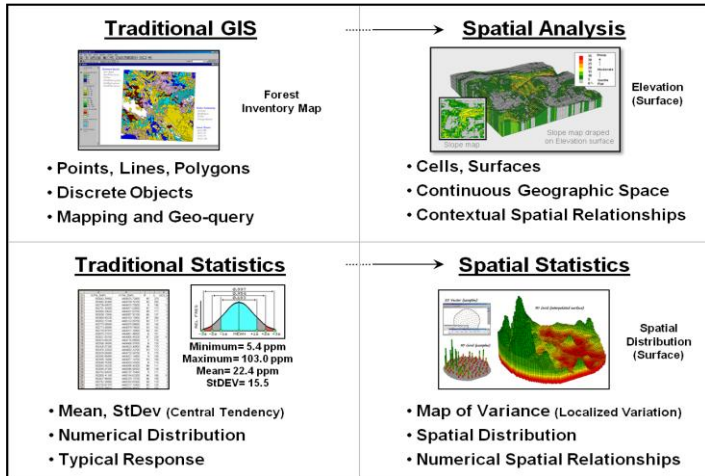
Traditional GIS

Forest Inventory Map

• Points, Lines, Polygons
• Discrete Objects
• Mapping and Geo-query

Spatial Analysis

Slope map

Slope map draped on Elevation surface

Elevation (Surface)

• Cells, Surfaces
• Continuous Geographic Space
• Contextual Spatial Relationships

Traditional Statistics

Minimum= 5.4 ppm
Maximum= 103.0 ppm
Mean= 22.4 ppm
StDEV= 15.5

• Mean, StDev (Central Tendency)
• Numerical Distribution
• Typical Response

Spatial Statistics

Spatial Distribution (Surface)

• Map of Variance (Localized Variation)
• Spatial Distribution
• Numerical Spatial Relationships